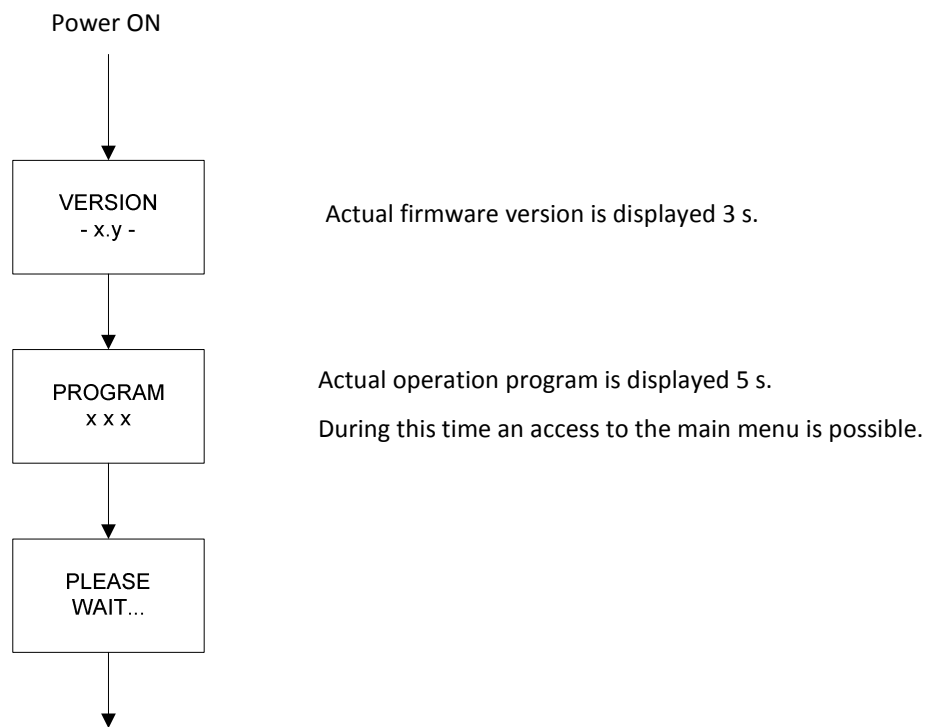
Power ON

VERSION
- x.y -

Actual firmware version is displayed 3 s.

PROGRAM
x x x

Actual operation program is displayed 5 s.

During this time an access to the main menu is possible.

PLEASE
WAIT...